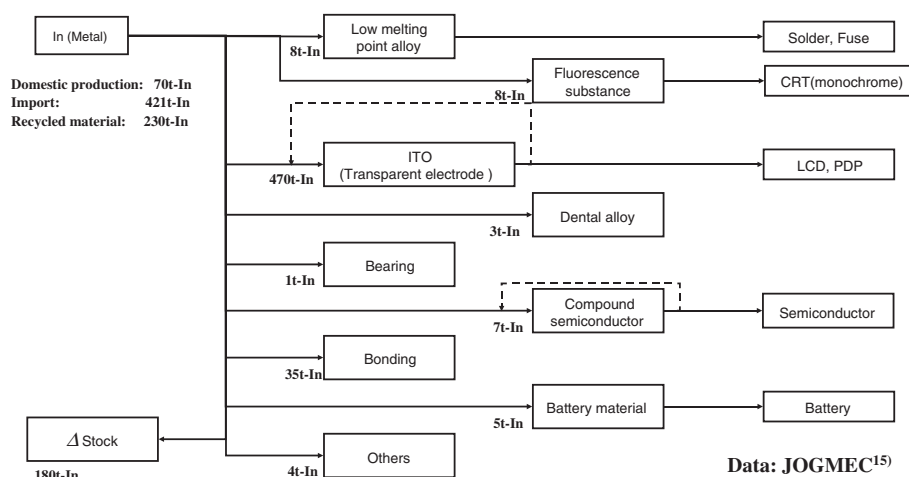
In (Metal)

Domestic production: 70t-In
Import: 421t-In
Recycled material: 230t-In

8t-In
Low melting point alloy
Solder, Fuse

8t-In
Fluorescence substance
CRT(monochrome)

470t-In
ITO (Transparent electrode )
LCD, PDP

3t-In
Dental alloy

1t-In
Bearing

7t-In
Compound semiconductor
Semiconductor

35t-In
Bonding

5t-In
Battery material
Battery

$\Delta$ Stock
180t-In

4t-In
Others

Data: JOGMEC$^{15)}$